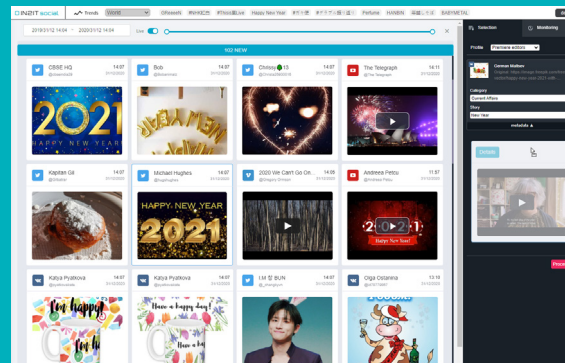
INZIT social Trends World #Fireworks #NYE2021 #TimesBeLive Happy New Year Perfume HANBIN SAEPMETAL

2019/12/31 14:04 — 2020/12/31 14:04 Live

102 NEW

CBBE HQ 14:07
Bob 14:07
Chrissy 13 14:07
The Telegraph 14:07

Kapitan Gil 14:07
Michael Hughes 14:07
2020 We Can't Go On... 14:05
Andreea Petcu 11:57

Katya Pyatkova 14:07
Katya Pyatkova 14:07
I.M 창 IKUN 14:07
Olga Ostanina 13:10

Selection
Monitoring
Profile
Carmen Walters
Category
Current Affairs
Story
New Year
metadata
Delete